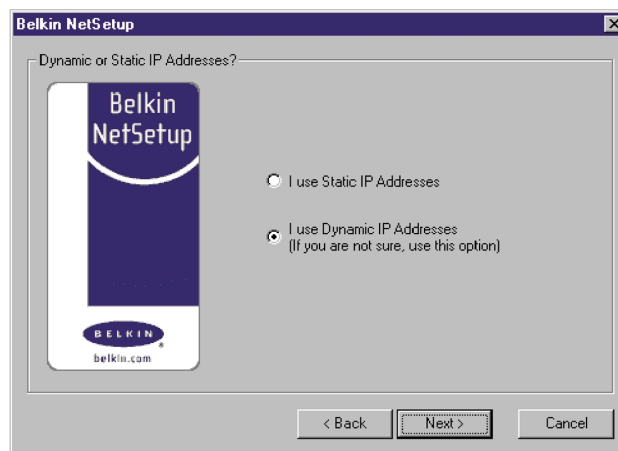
Belkin NetSetup

Dynamic or Static IP Addresses?

Belkin NetSetup

BELKIN
belkin.com

I use Static IP Addresses

I use Dynamic IP Addresses
(If you are not sure, use this option)

< Back
Next >
Cancel